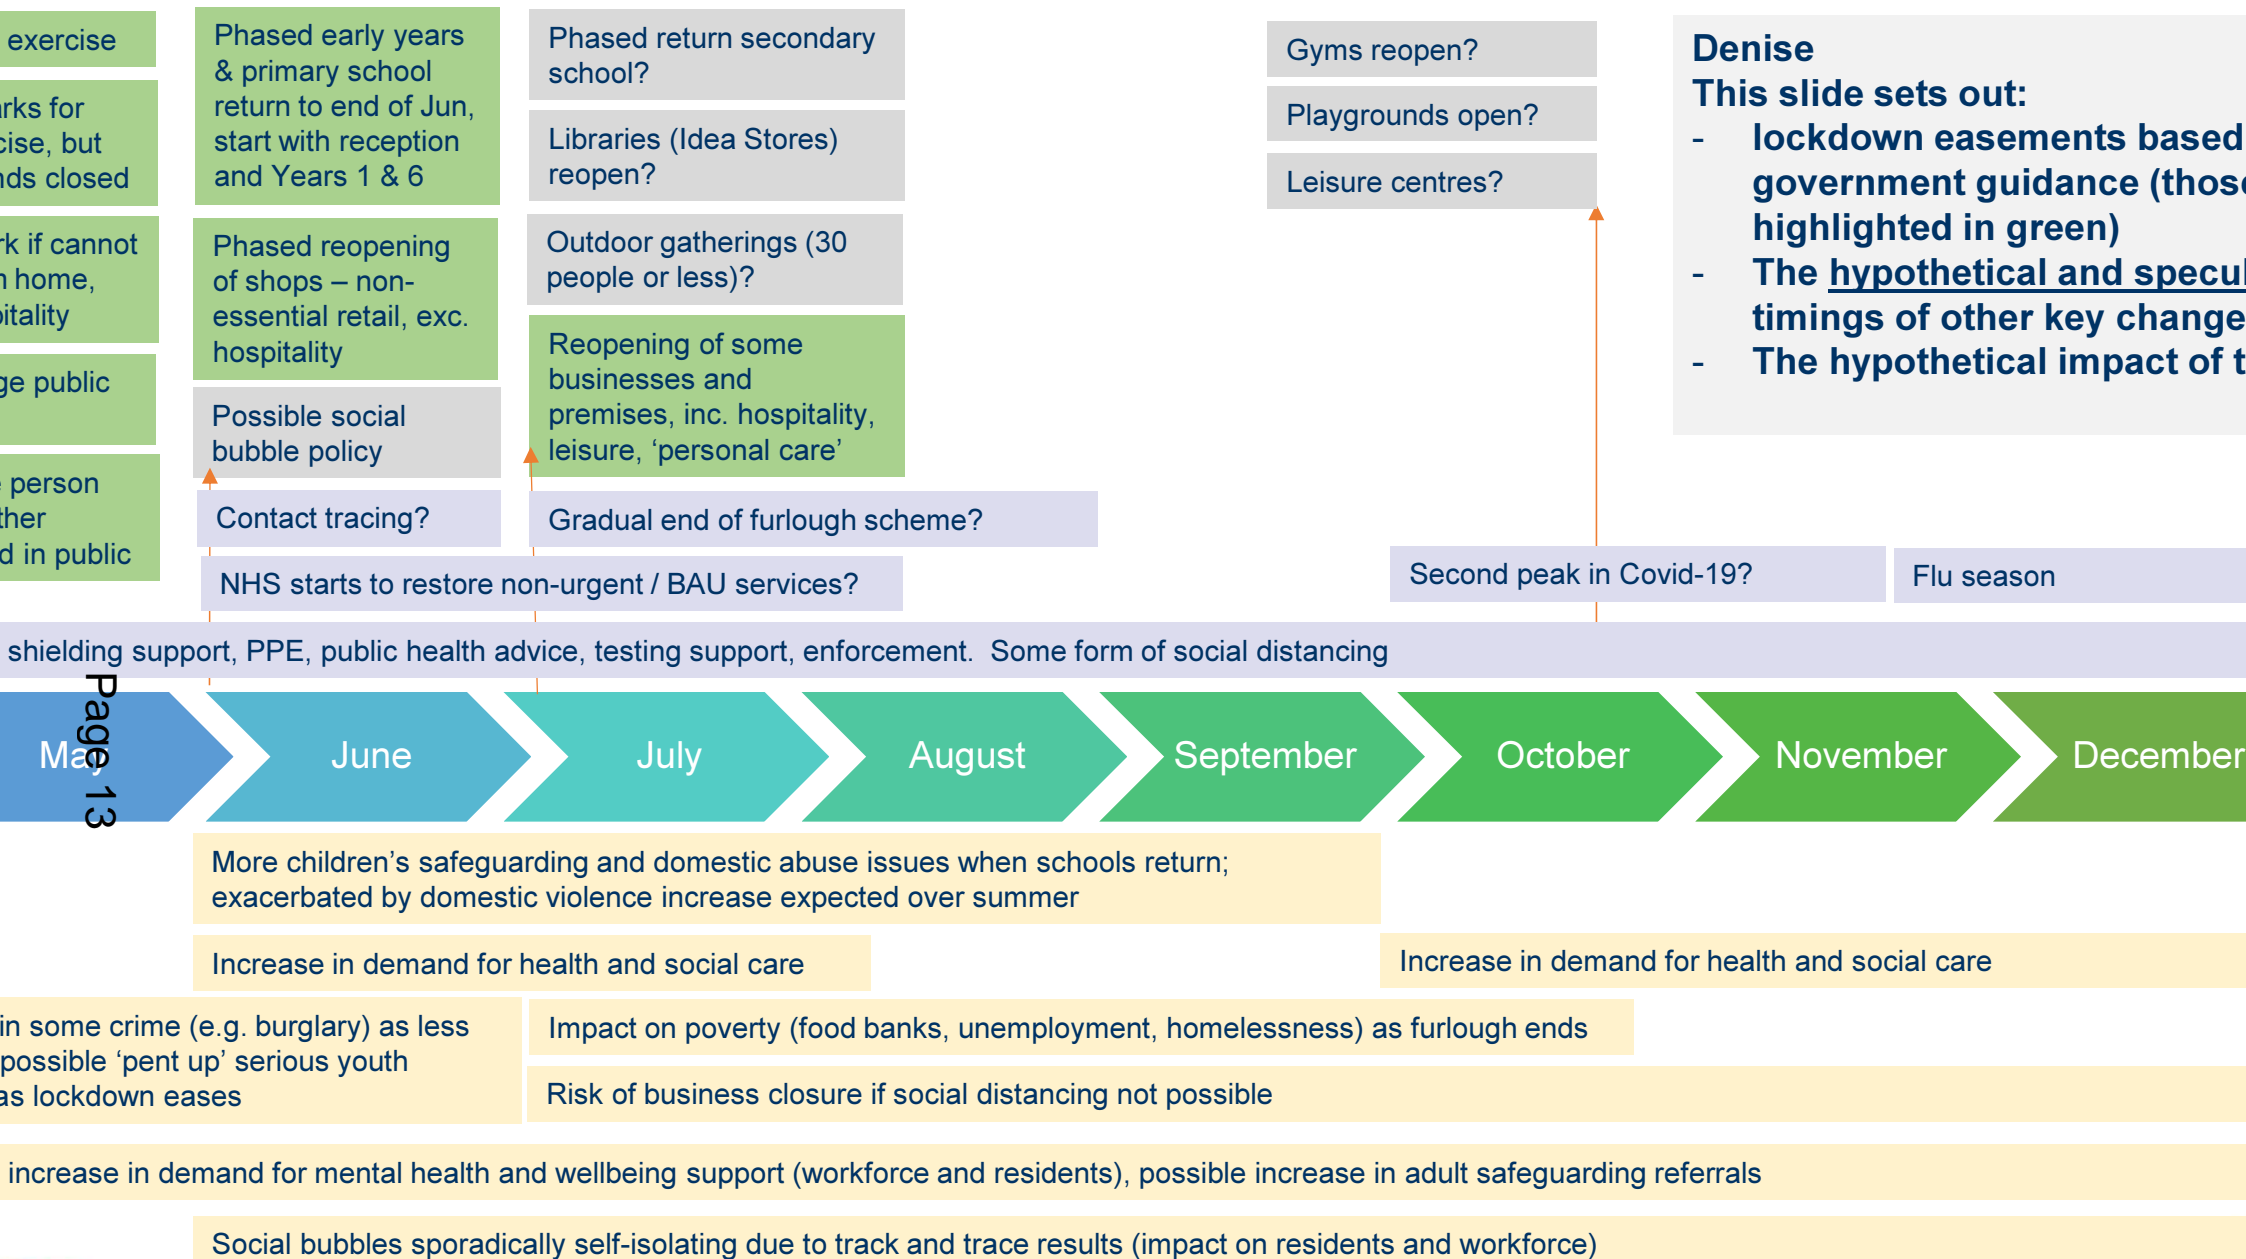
exercise

rks for cise, but nds closed

rk if cannot n home, pitality

ge public

person ther d in public

Phased early years & primary school return to end of Jun, start with reception and Years 1 & 6

Phased reopening of shops – non-essential retail, exc. hospitality

Possible social bubble policy

Contact tracing?

Phased return secondary school?

Libraries (Idea Stores) reopen?

Outdoor gatherings (30 people or less)?

Reopening of some businesses and premises, inc. hospitality, leisure, 'personal care'

Gradual end of furlough scheme?

NHS starts to restore non-urgent / BAU services?

Gyms reopen?

Playgrounds open?

Leisure centres?

Second peak in Covid-19?

Flu season

Denise
This slide sets out:
- lockdown easements based government guidance (those highlighted in green)
- The hypothetical and specul timings of other key change
- The hypothetical impact of t

shielding support, PPE, public health advice, testing support, enforcement. Some form of social distancing

May | June | July | August | September | October | November | December

Page 13

More children's safeguarding and domestic abuse issues when schools return; exacerbated by domestic violence increase expected over summer

Increase in demand for health and social care

Increase in demand for health and social care

in some crime (e.g. burglary) as less possible 'pent up' serious youth as lockdown eases

Impact on poverty (food banks, unemployment, homelessness) as furlough ends

Risk of business closure if social distancing not possible

increase in demand for mental health and wellbeing support (workforce and residents), possible increase in adult safeguarding referrals

Social bubbles sporadically self-isolating due to track and trace results (impact on residents and workforce)